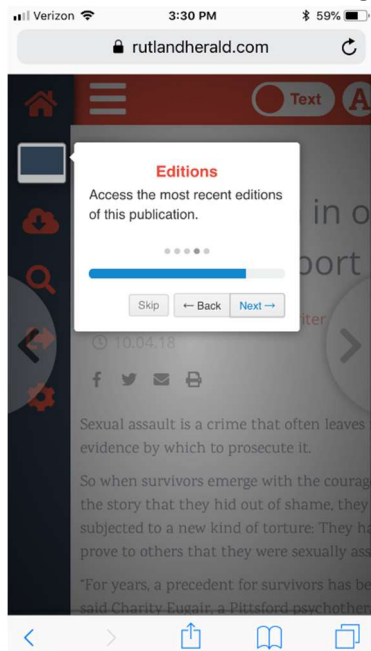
Verizon 3:30 PM 59%

rutlandherald.com

Text A

Editions

Access the most recent editions of this publication.

Skip ← Back Next →

in o
port

iter

10.04.18

Sexual assault is a crime that often leaves evidence by which to prosecute it.

So when survivors emerge with the courag the story that they hid out of shame, they subjected to a new kind of torture: They ha prove to others that they were sexually ass

"For years, a precedent for survivors has be said Charity Eugair, a Pittsford psychother